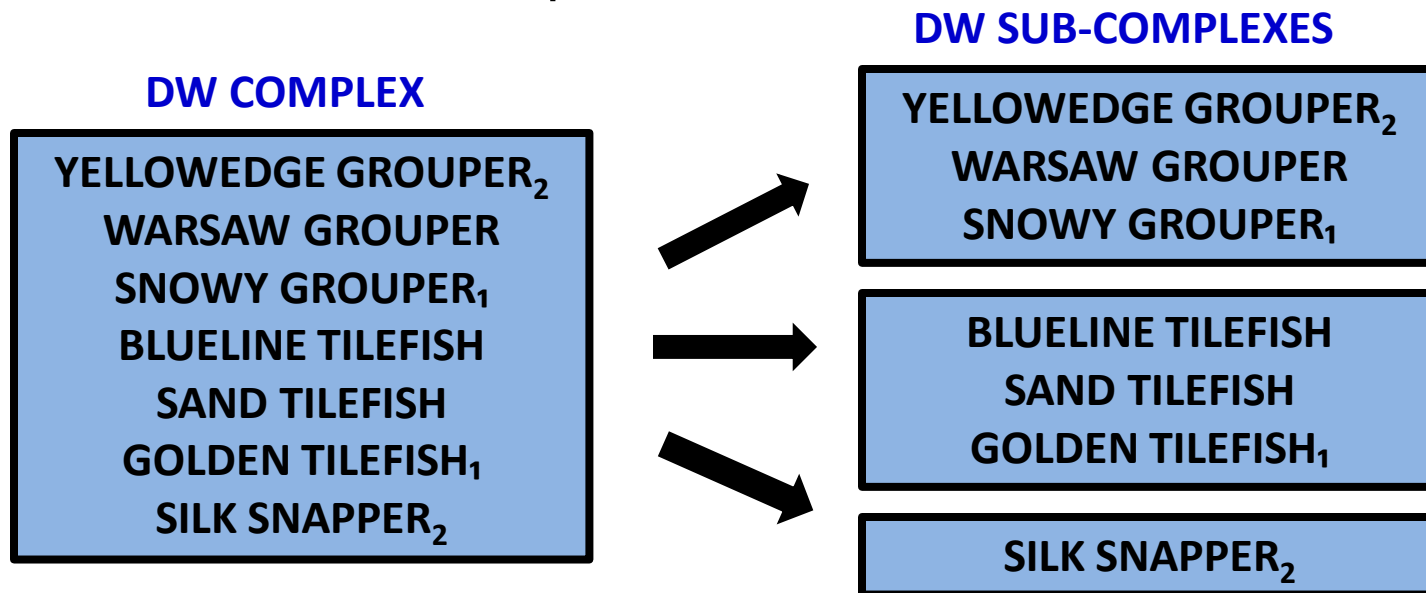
DW COMPLEX

YELLOWEDGE GROUPER$_2$
WARSAW GROUPER
SNOWY GROUPER$_1$
BLUELINE TILEFISH
SAND TILEFISH
GOLDEN TILEFISH$_1$
SILK SNAPPER$_2$

DW SUB-COMPLEXES

YELLOWEDGE GROUPER$_2$
WARSAW GROUPER
SNOWY GROUPER$_1$

BLUELINE TILEFISH
SAND TILEFISH
GOLDEN TILEFISH$_1$

SILK SNAPPER$_2$